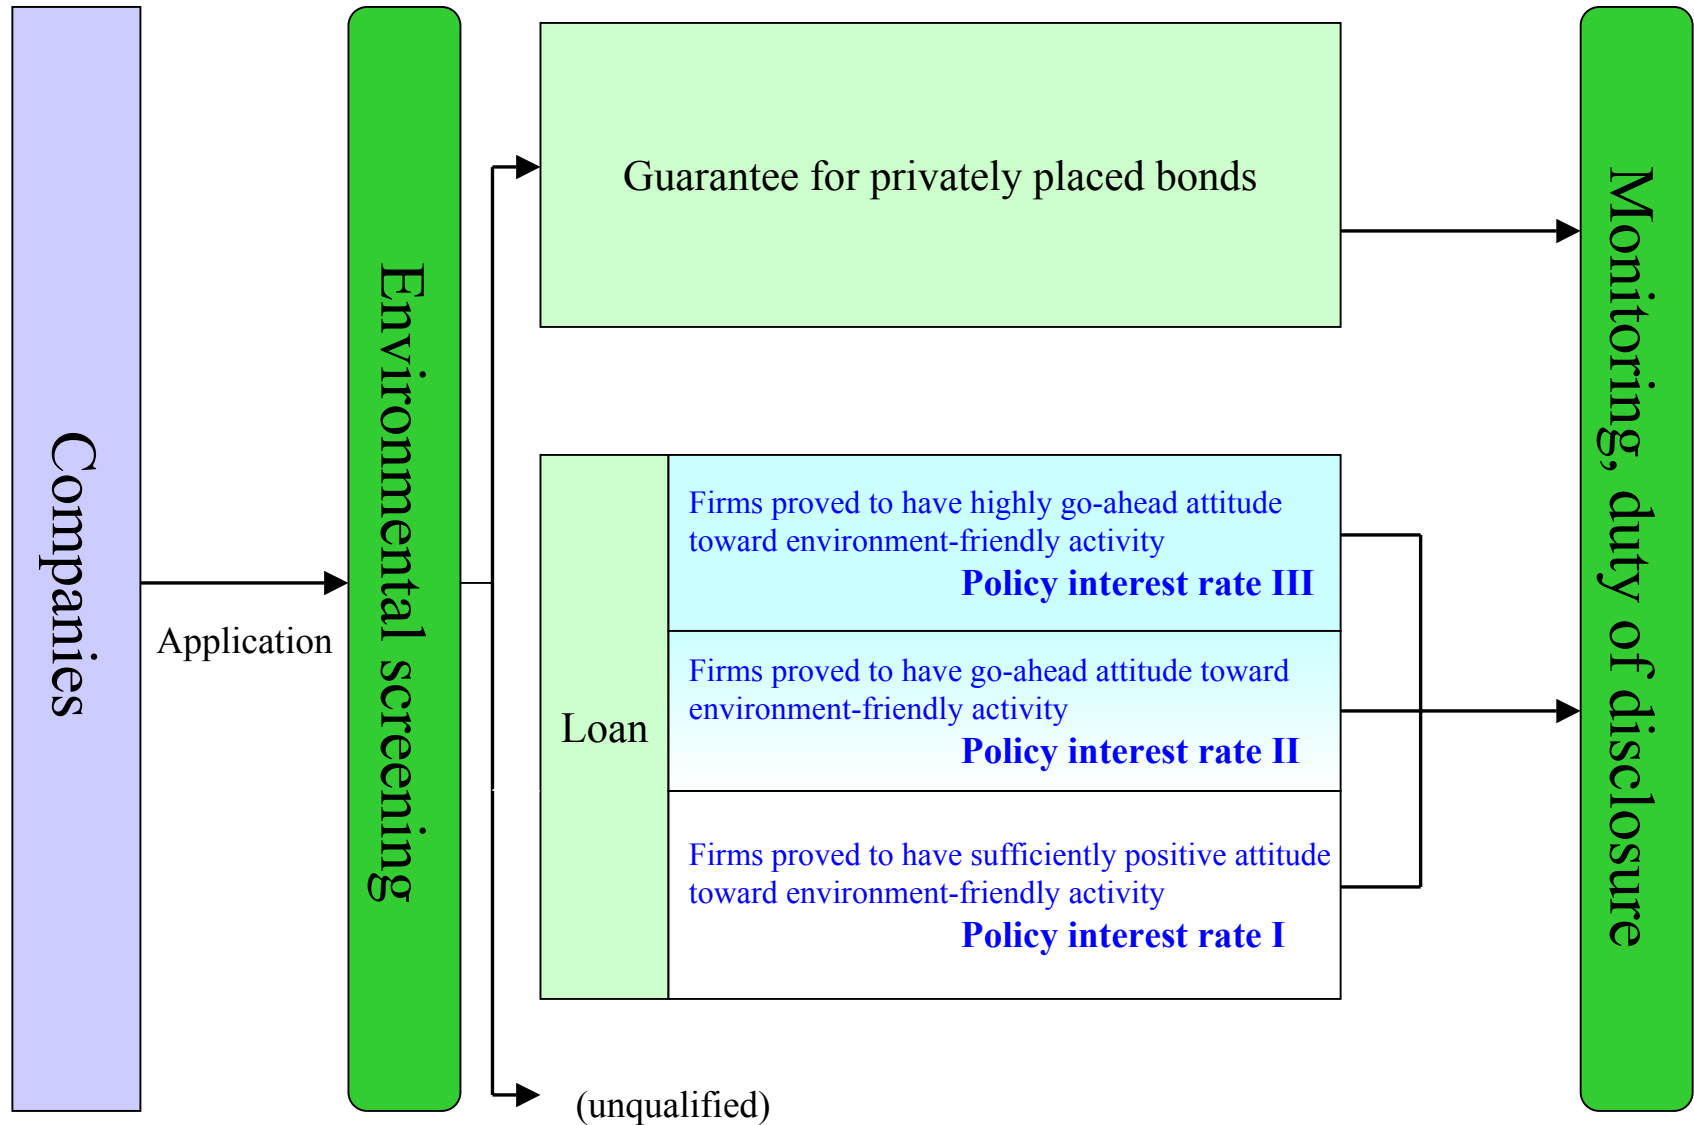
Companies

Application

Environmental screening

Guarantee for privately placed bonds

Loan

Firms proved to have highly go-ahead attitude toward environment-friendly activity
Policy interest rate III

Firms proved to have go-ahead attitude toward environment-friendly activity
Policy interest rate II

Firms proved to have sufficiently positive attitude toward environment-friendly activity
Policy interest rate I

(unqualified)

Monitoring, duty of disclosure